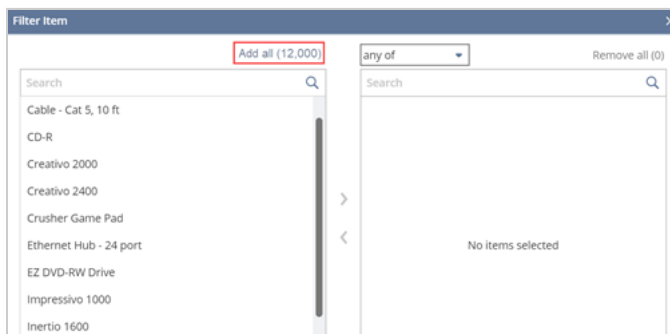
Filter Item

×

Add all (12,000)

any of

Remove all (0)

Search

Search

Cable - Cat 5, 10 ft

CD-R

Creativo 2000

Creativo 2400

Crusher Game Pad

Ethernet Hub - 24 port

EZ DVD-RW Drive

Impressivo 1000

Inertio 1600

>

<

No items selected